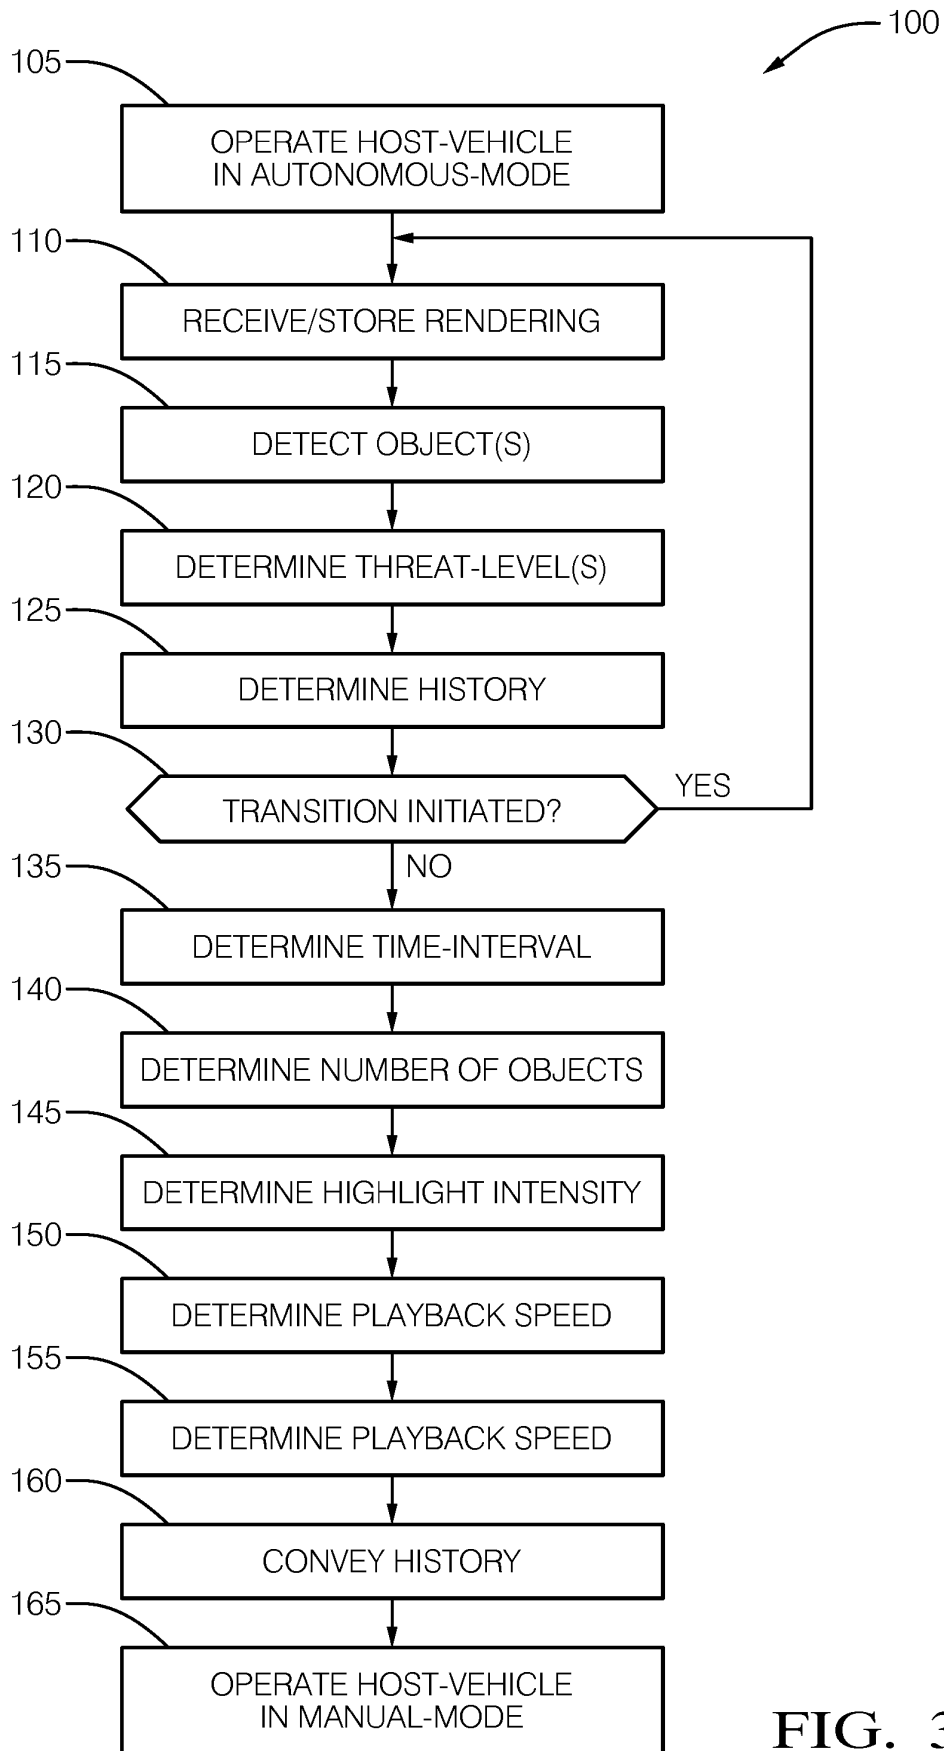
100

105

OPERATE HOST-VEHICLE IN AUTONOMOUS-MODE

110

RECEIVE/STORE RENDERING

115

DETECT OBJECT(S)

120

DETERMINE THREAT-LEVEL(S)

125

DETERMINE HISTORY

130

TRANSITION INITIATED?

YES

NO

135

DETERMINE TIME-INTERVAL

140

DETERMINE NUMBER OF OBJECTS

145

DETERMINE HIGHLIGHT INTENSITY

150

DETERMINE PLAYBACK SPEED

155

DETERMINE PLAYBACK SPEED

160

CONVEY HISTORY

165

OPERATE HOST-VEHICLE IN MANUAL-MODE

FIG. 3